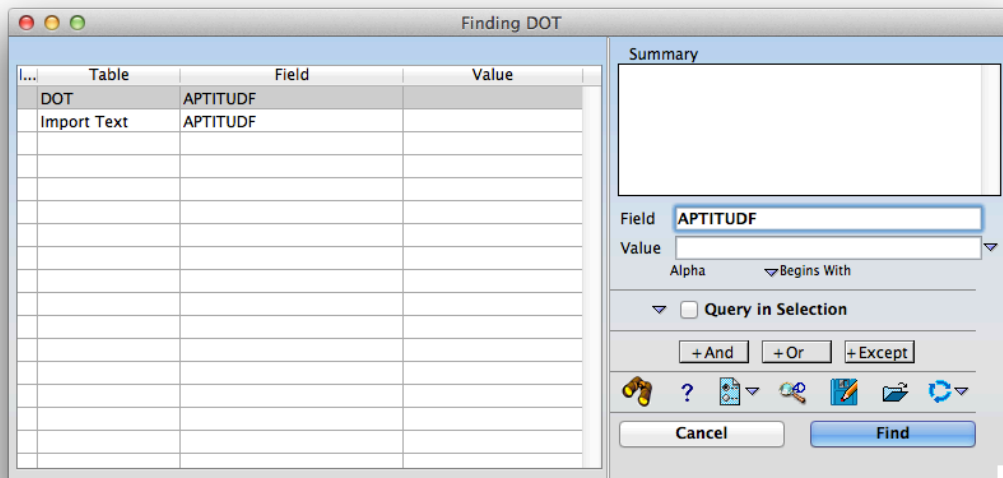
Finding DOT

| I... | Table | Field | Value |
|---|---|---|---|
| | DOT | APTITUDF | |
| | Import Text | APTITUDF | |

Summary

Field APTITUDF
Value
Alpha Begins With

Query in Selection

+And +Or +Except

?

Cancel Find